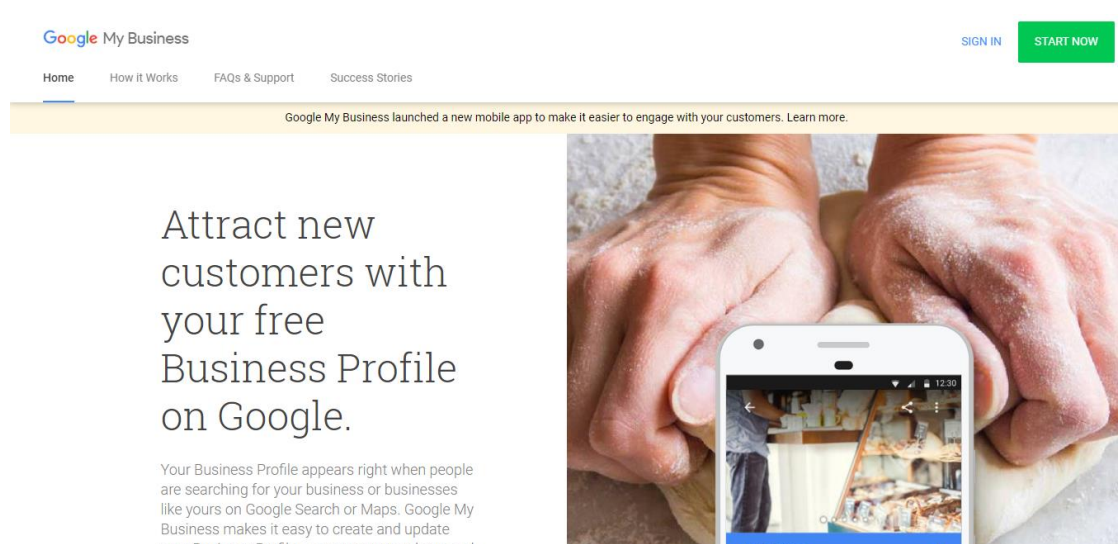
Google My Business

SIGN IN START NOW

Home How it Works FAQs & Support Success Stories

Google My Business launched a new mobile app to make it easier to engage with your customers. Learn more.

Attract new customers with your free Business Profile on Google.

Your Business Profile appears right when people are searching for your business or businesses like yours on Google Search or Maps. Google My Business makes it easy to create and update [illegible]

12:30